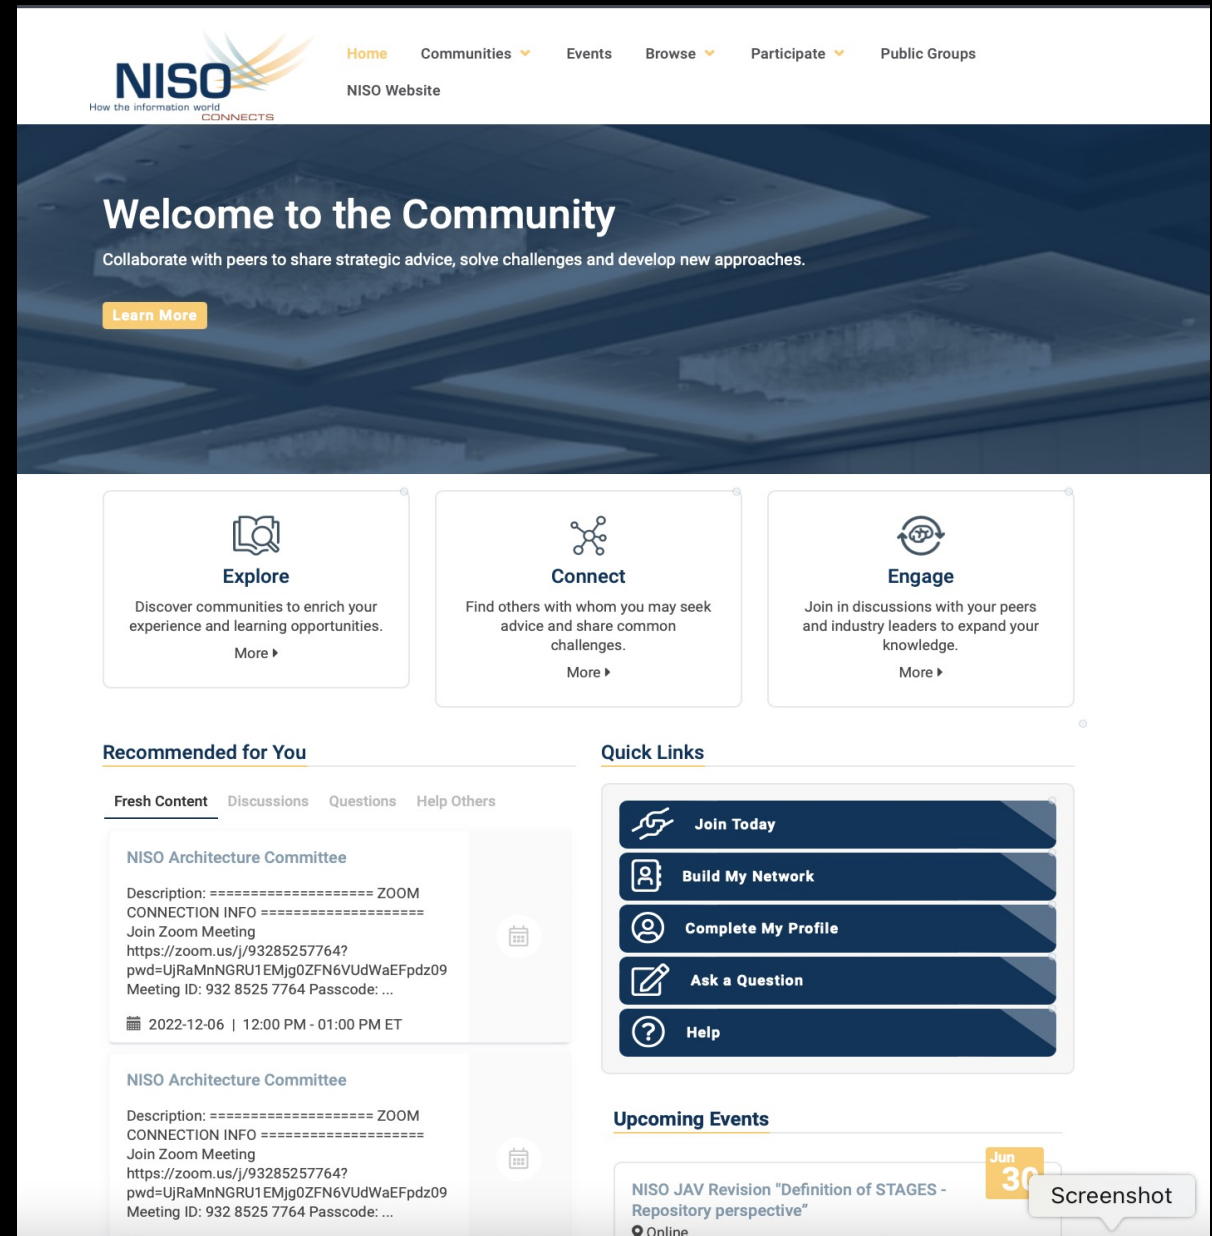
NISO
How the information world CONNECTS

Home Communities Events Browse Participate Public Groups
NISO Website

Welcome to the Community

Collaborate with peers to share strategic advice, solve challenges and develop new approaches.

Learn More

Explore
Discover communities to enrich your experience and learning opportunities.
More

Connect
Find others with whom you may seek advice and share common challenges.
More

Engage
Join in discussions with your peers and industry leaders to expand your knowledge.
More

Recommended for You

Fresh Content Discussions Questions Help Others

NISO Architecture Committee

Description: =================== ZOOM CONNECTION INFO =================== Join Zoom Meeting https://zoom.us/j/93285257764?pwd=UjRaMnNGRU1EMjg0ZFN6VUdWaEFpdz09 Meeting ID: 932 8525 7764 Passcode: ...

2022-12-06 | 12:00 PM - 01:00 PM ET

NISO Architecture Committee

Description: =================== ZOOM CONNECTION INFO =================== Join Zoom Meeting https://zoom.us/j/93285257764?pwd=UjRaMnNGRU1EMjg0ZFN6VUdWaEFpdz09 Meeting ID: 932 8525 7764 Passcode: ...

Quick Links

Join Today
Build My Network
Complete My Profile
Ask a Question
Help

Upcoming Events

Jun 30

NISO JAV Revision "Definition of STAGES - Repository perspective"
Online

Screenshot